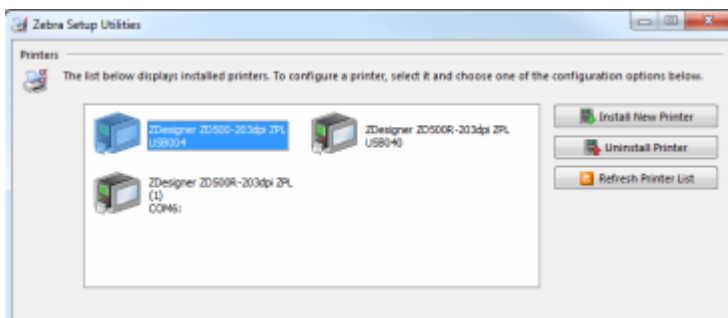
Zebra Setup Utilities

Printers

The list below displays installed printers. To configure a printer, select it and choose one of the configuration options below.

ZDesigner ZD500-203dpi ZPL
USB004

ZDesigner ZD500R-203dpi ZPL
USB040

ZDesigner ZD500R-203dpi ZPL
(1)
COM6:

Install New Printer

Uninstall Printer

Refresh Printer List